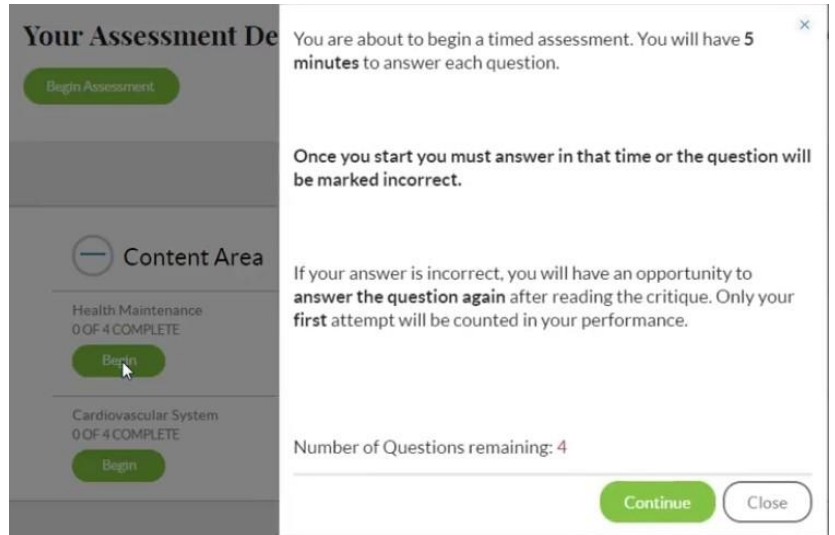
Your Assessment De

Begin Assessment

Content Area

Health Maintenance
0 OF 4 COMPLETE

Begin

Cardiovascular System
0 OF 4 COMPLETE

Begin

×

You are about to begin a timed assessment. You will have 5 minutes to answer each question.

Once you start you must answer in that time or the question will be marked incorrect.

If your answer is incorrect, you will have an opportunity to answer the question again after reading the critique. Only your first attempt will be counted in your performance.

Number of Questions remaining: 4

Continue

Close